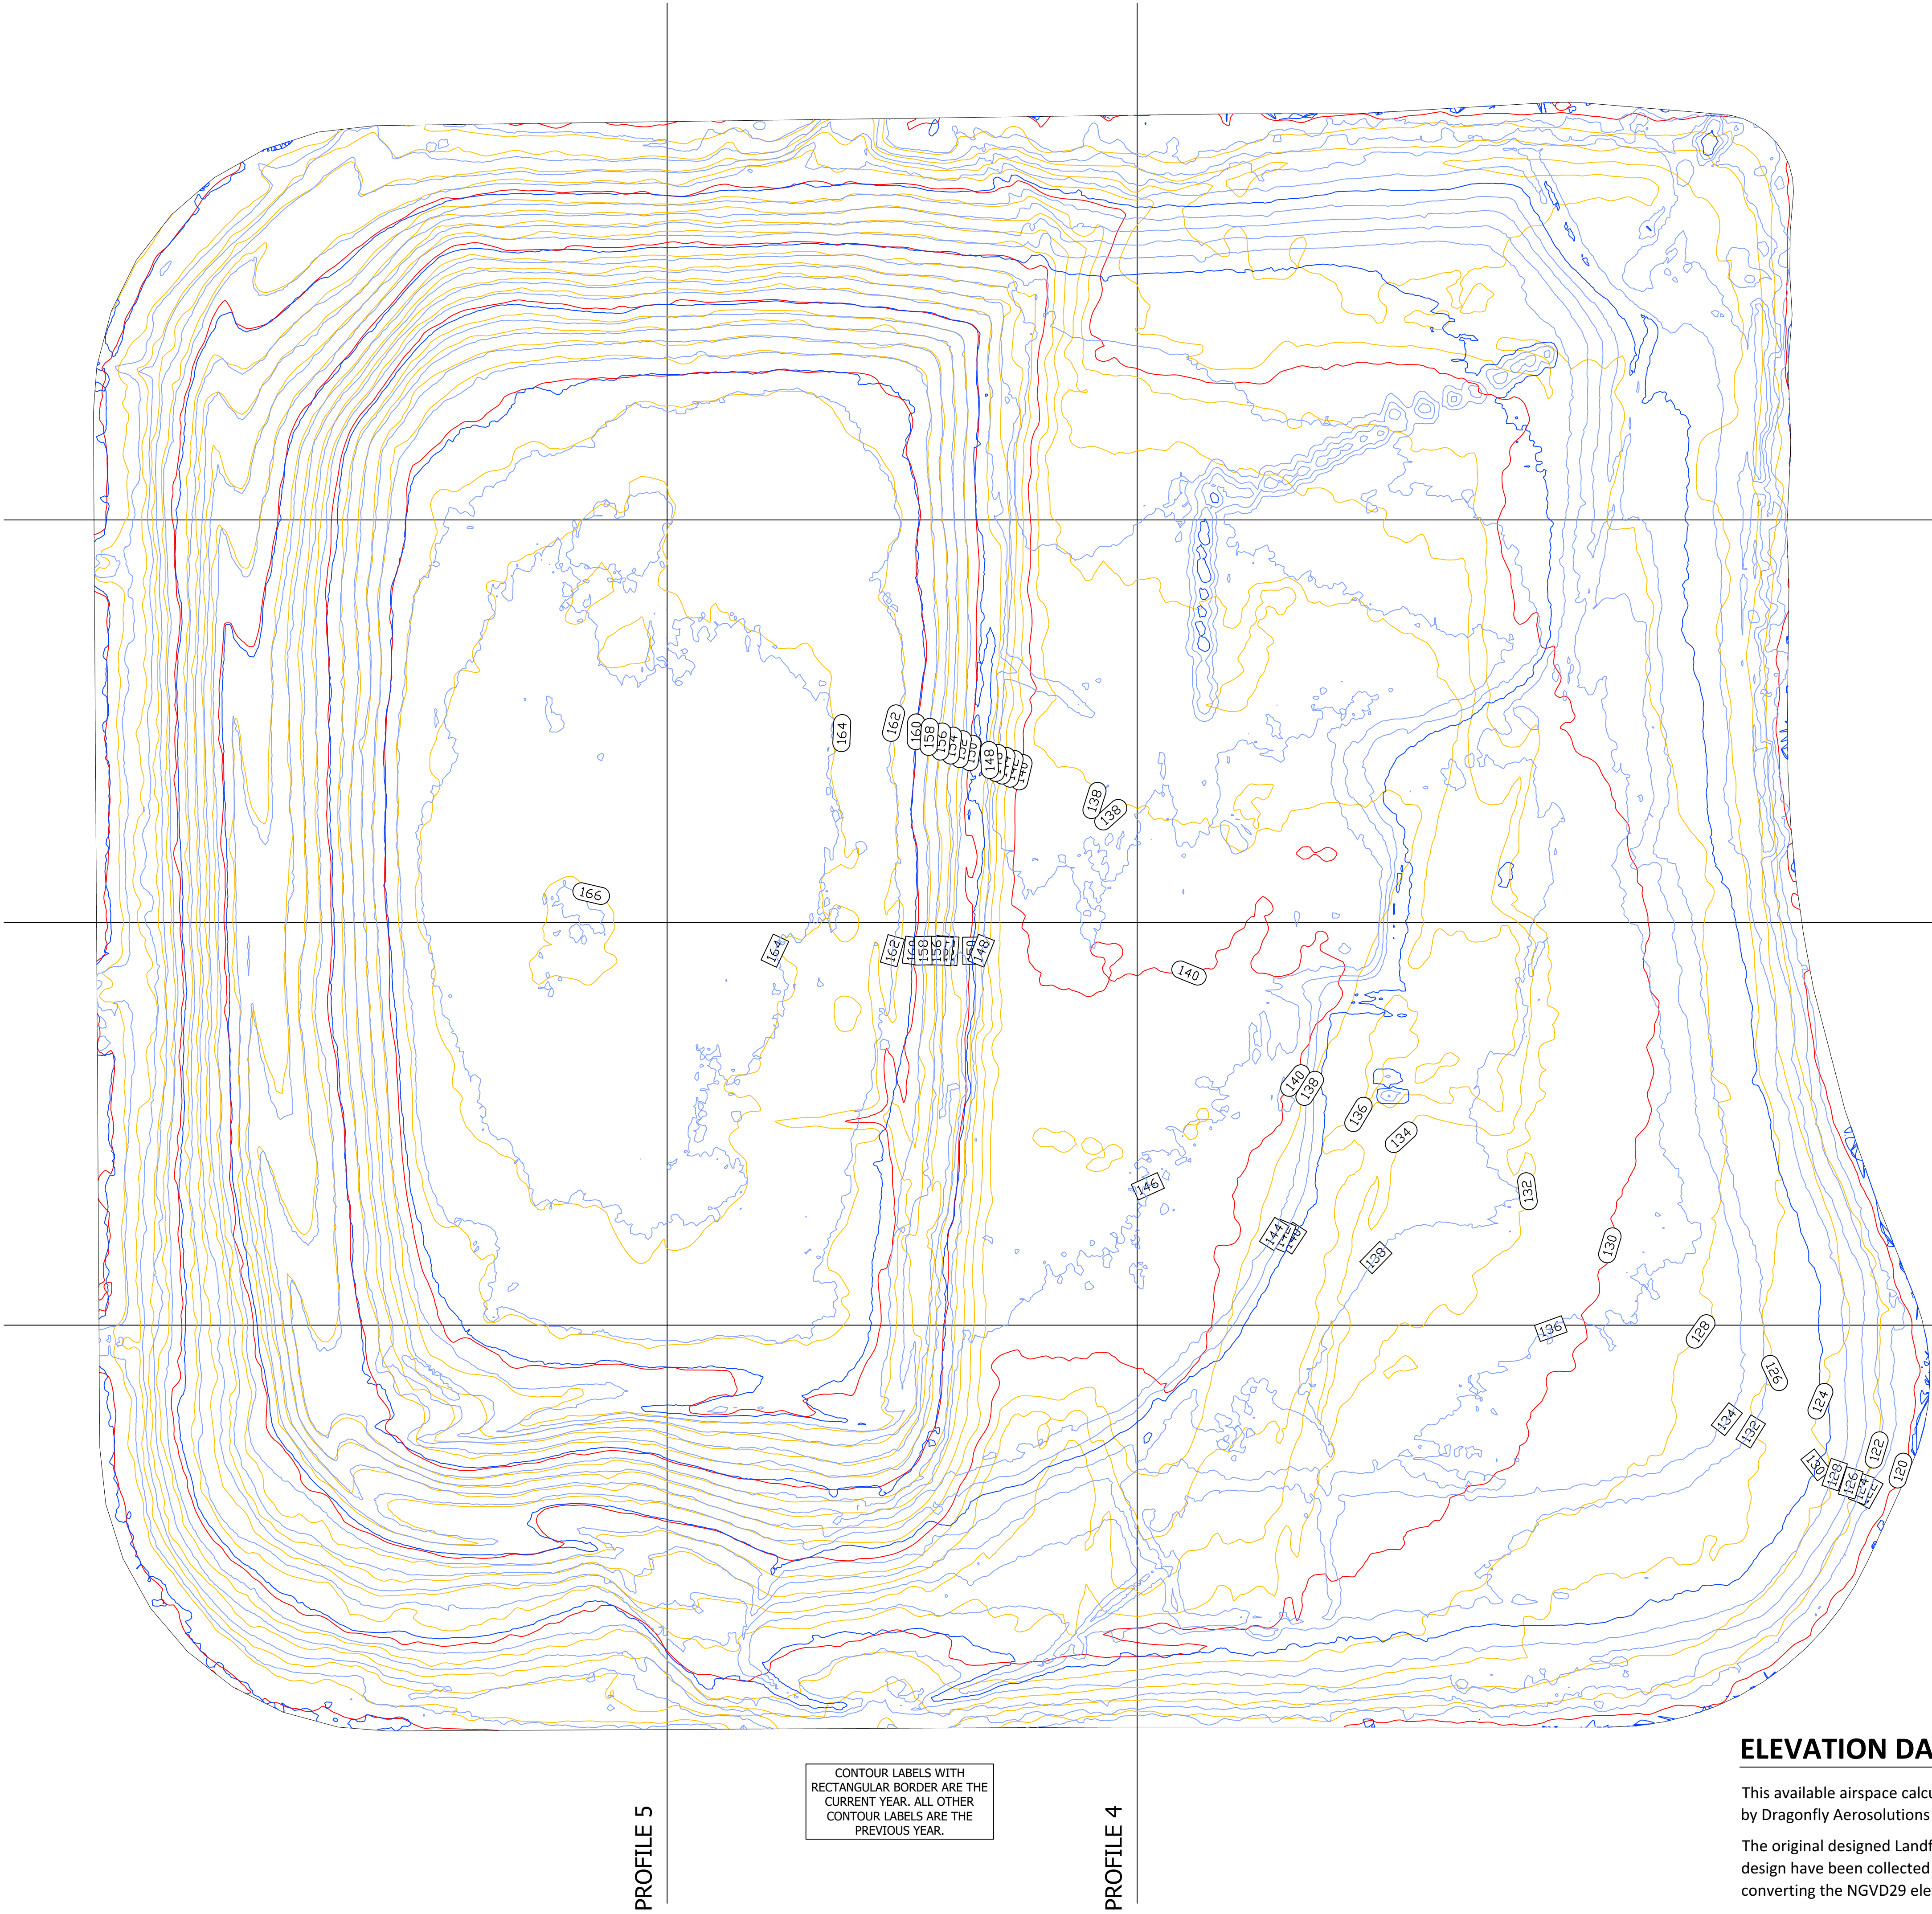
164
162
160
158
156
154
152
150
148
146
138
138
166
164
162
160
158
156
154
152
150
148
140
140
138
136
134
132
146
144
142
140
138
130
136
128
126
124
134
132
122
130
128
126
124
120

CONTOUR LABELS WITH RECTANGULAR BORDER ARE THE CURRENT YEAR. ALL OTHER CONTOUR LABELS ARE THE PREVIOUS YEAR.

PROFILE 5

PROFILE 4

ELEVATION DA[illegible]

This available airspace calc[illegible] by Dragonfly Aerosolutions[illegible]

The original designed Land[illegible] design have been collected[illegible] converting the NGVD29 ele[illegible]